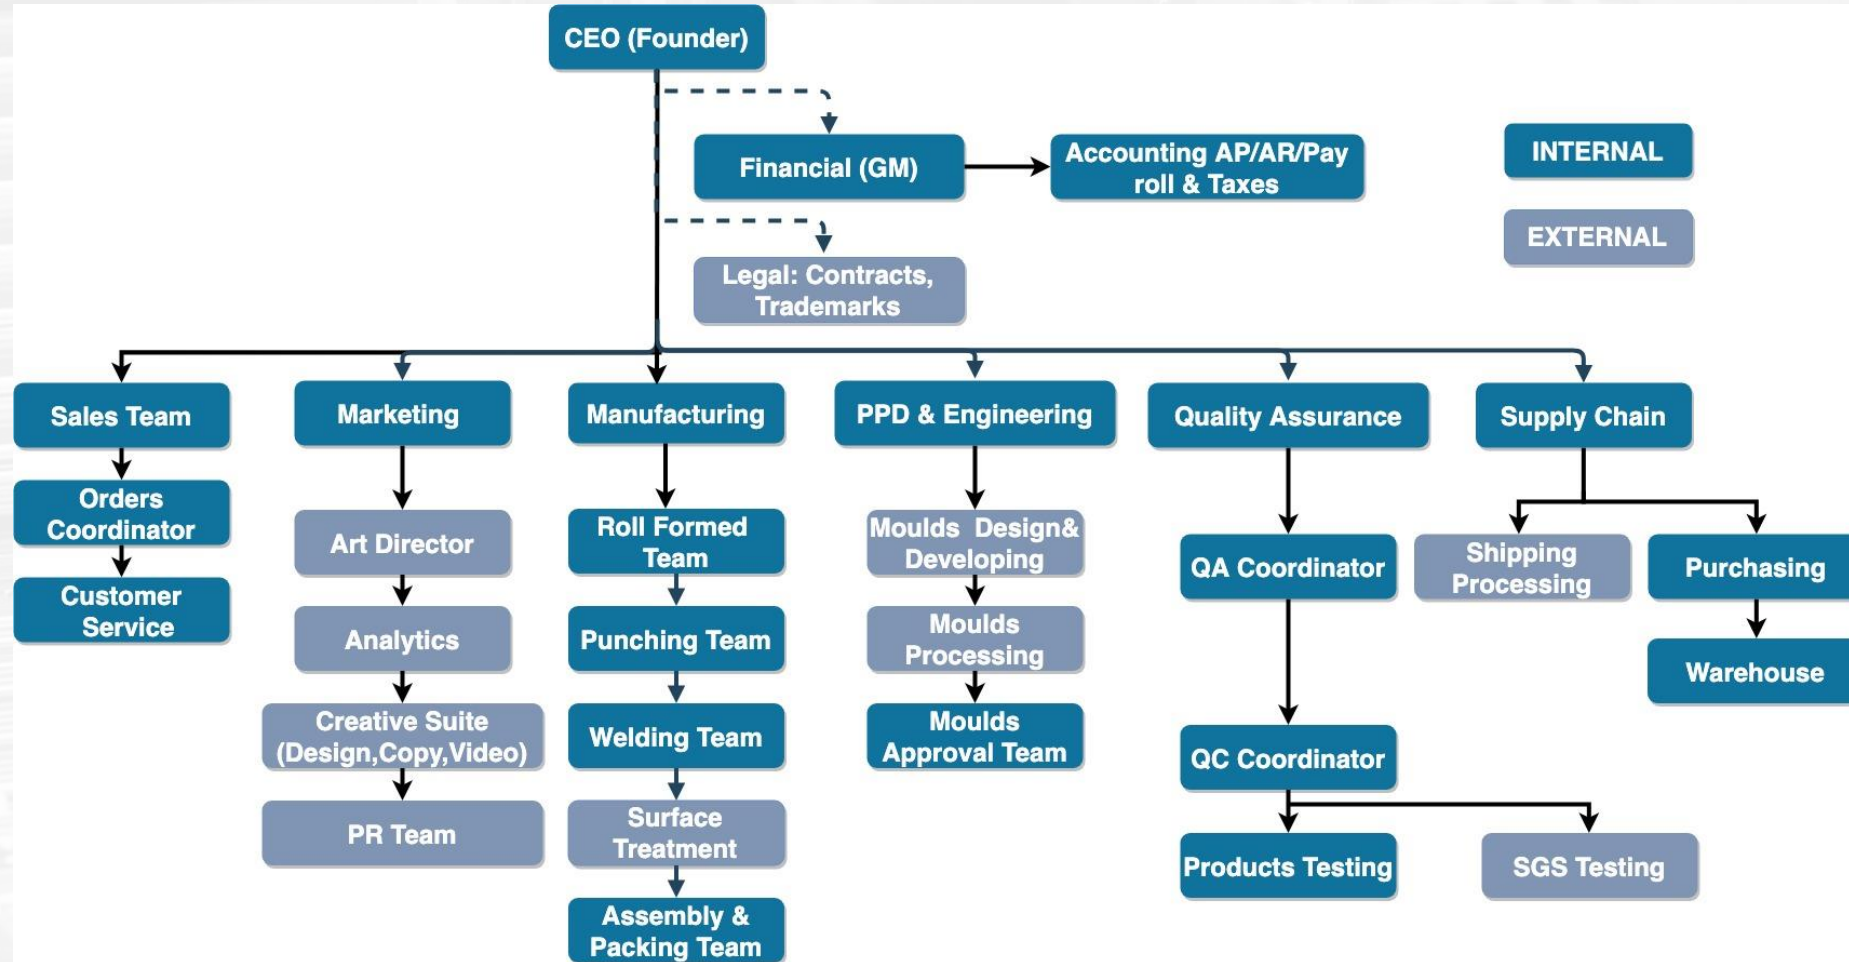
CEO (Founder)

Financial (GM)

Accounting AP/AR/Payroll & Taxes

INTERNAL

EXTERNAL

Legal: Contracts, Trademarks

Sales Team

Orders Coordinator

Customer Service

Marketing

Art Director

Analytics

Creative Suite (Design,Copy,Video)

PR Team

Manufacturing

Roll Formed Team

Punching Team

Welding Team

Surface Treatment

Assembly & Packing Team

PPD & Engineering

Moulds Design& Developing

Moulds Processing

Moulds Approval Team

Quality Assurance

QA Coordinator

QC Coordinator

Products Testing

SGS Testing

Supply Chain

Shipping Processing

Purchasing

Warehouse